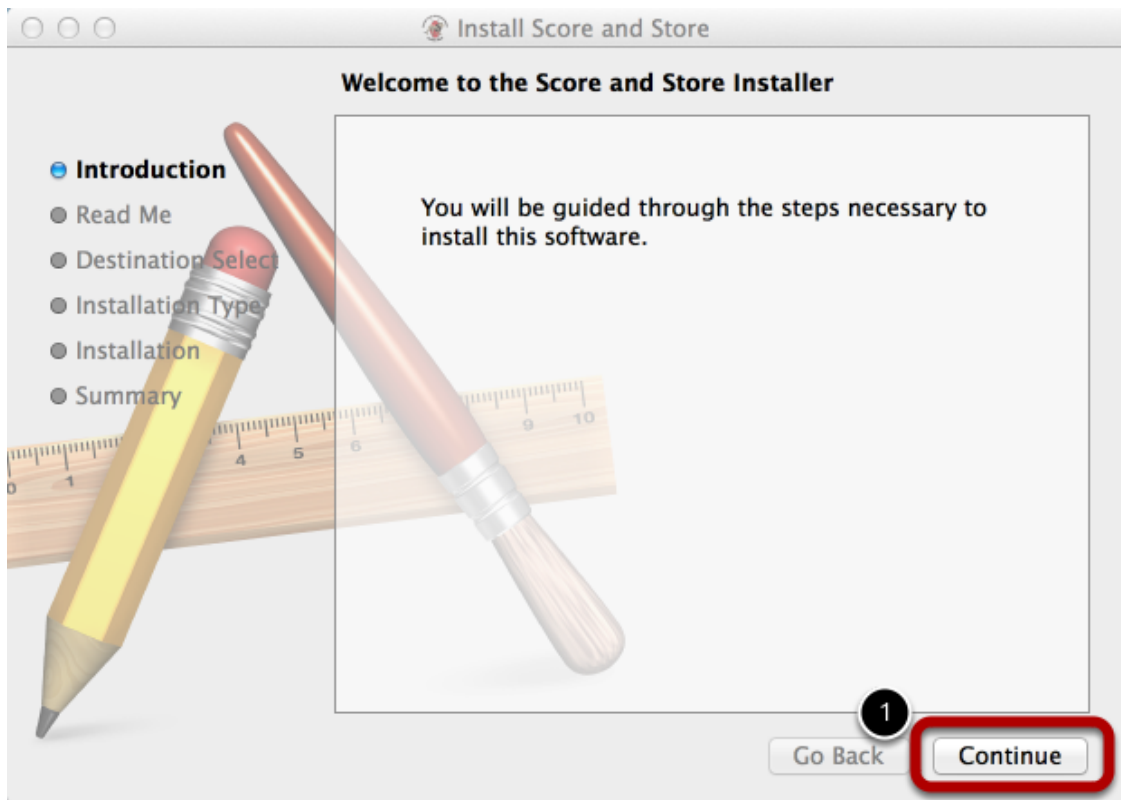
Install Score and Store

Welcome to the Score and Store Installer

Introduction
Read Me
Destination Select
Installation Type
Installation
Summary

You will be guided through the steps necessary to install this software.

1

Go Back

Continue